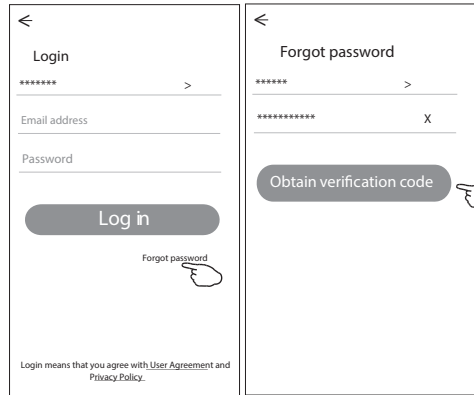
←

Login

******* >

Email address

Password

Log in

Forgot password

Login means that you agree with User Agreement and Privacy Policy

←

Forgot password

****** >

*********** x

Obtain verification code